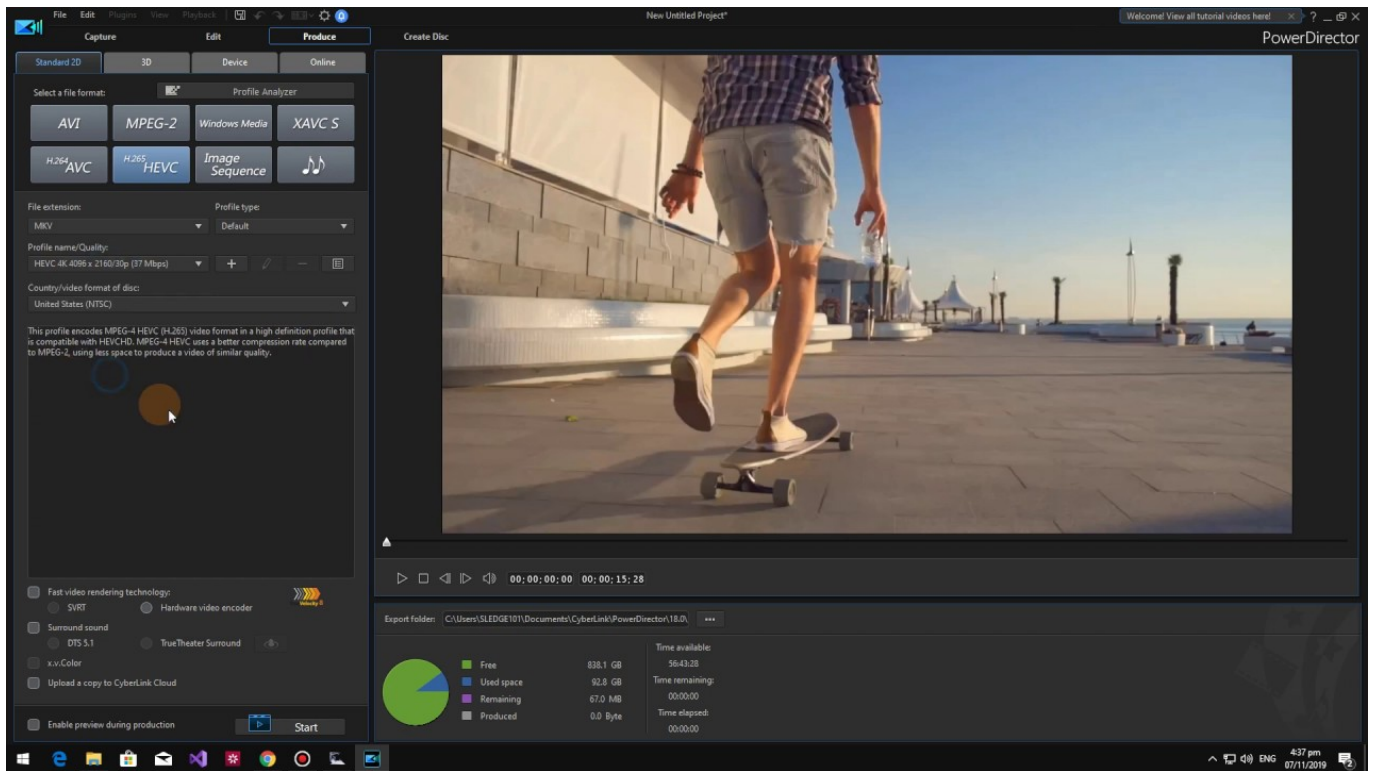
File Edit Plugins View Playback

New Untitled Project*

Welcome! View all tutorial videos here!

? _ ✕

PowerDirector

Capture Edit Produce Create Disc

Standard 2D 3D Device Online

Select a file format: Profile Analyzer

AVI MPEG-2 Windows Media XAVC S

H.264 AVC H.265 HEVC Image Sequence

File extension: MKV

Profile type: Default

Profile name/Quality: HEVC 4K 4096 x 2160/30p (37 Mbps)

Country/video format of disc: United States (NTSC)

This profile encodes MPEG-4 HEVC (H.265) video format in a high definition profile that is compatible with HEVCHD. MPEG-4 HEVC uses a better compression rate compared to MPEG-2, using less space to produce a video of similar quality.

Fast video rendering technology:
SVRT Hardware video encoder

Surround sound
DTS 5.1 TrueTheater Surround

x.v.Color

Upload a copy to CyberLink Cloud

Enable preview during production

Start

00;00;00;00 00;00;15;28

Export folder: C:\Users\SLEDGE101\Documents\CyberLink\PowerDirector\18.0\

| | | |
|---|---|---|
| Free | 838.1 GB | Time available: 56:43:28 |
| Used space | 92.8 GB | Time remaining: 00:00:00 |
| Remaining | 67.0 MB | |
| Produced | 0.0 Byte | Time elapsed: 00:00:00 |

ENG 4:37 pm 07/11/2019